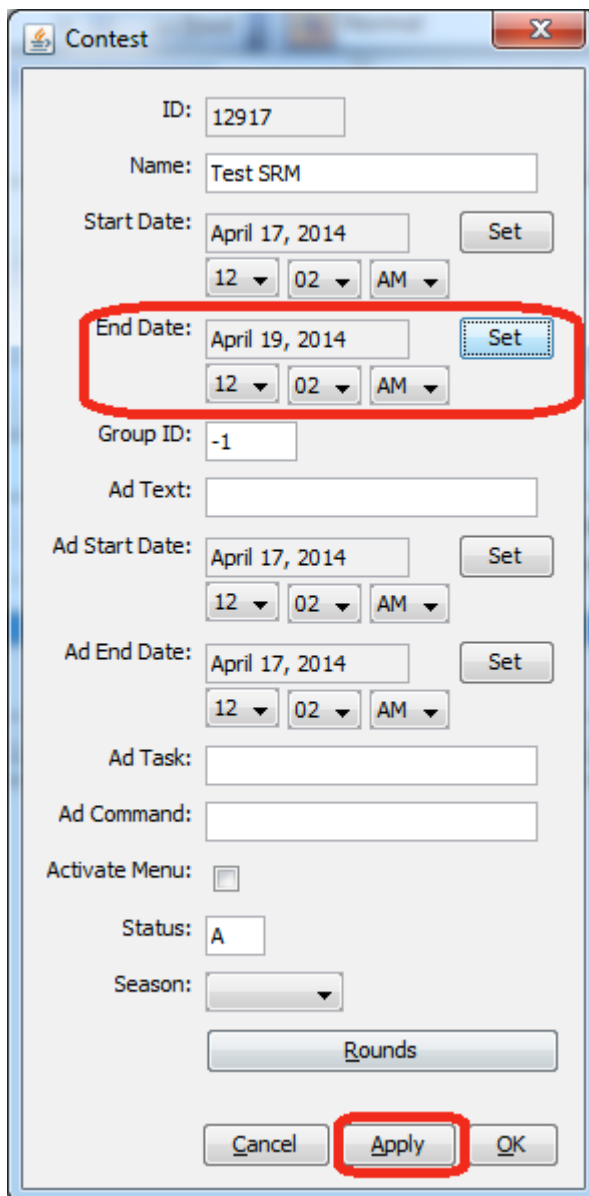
Contest

ID: 12917

Name: Test SRM

Start Date: April 17, 2014 Set

12 02 AM

End Date: April 19, 2014 Set

12 02 AM

Group ID: -1

Ad Text:

Ad Start Date: April 17, 2014 Set

12 02 AM

Ad End Date: April 17, 2014 Set

12 02 AM

Ad Task:

Ad Command:

Activate Menu:

Status: A

Season:

Rounds

Cancel Apply OK